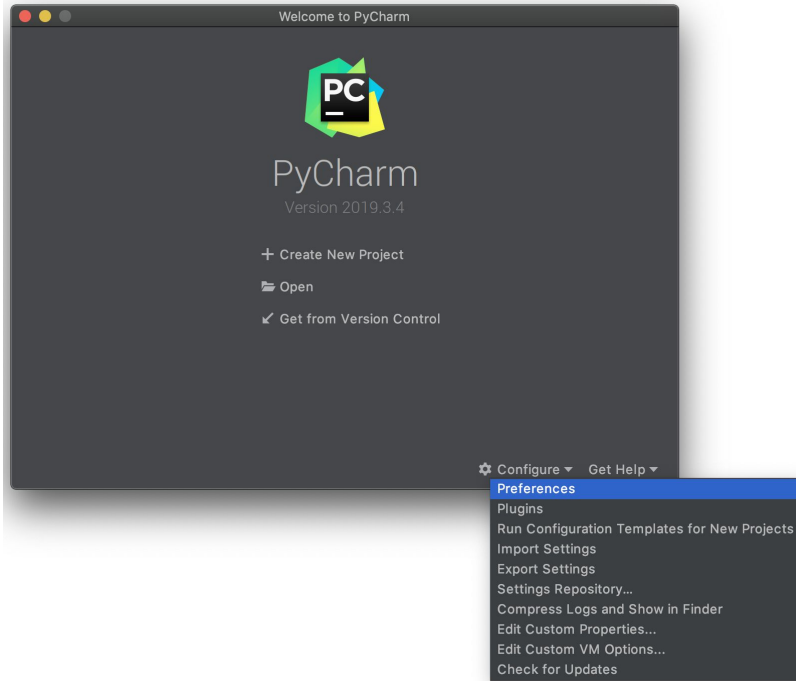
Welcome to PyCharm

PC

PyCharm
Version 2019.3.4

+ Create New Project
Open
Get from Version Control

Configure ▾ Get Help ▾

Preferences
Plugins
Run Configuration Templates for New Projects
Import Settings
Export Settings
Settings Repository...
Compress Logs and Show in Finder
Edit Custom Properties...
Edit Custom VM Options...
Check for Updates